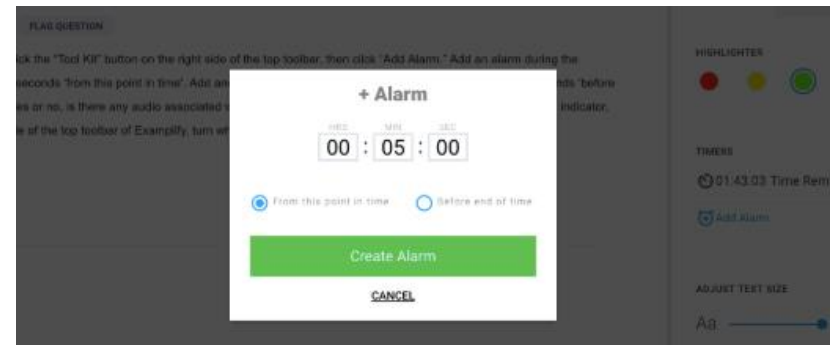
FLAG QUESTION

ick the "Tool Kit" button on the right side of the top toolbar, then click "Add Alarm." Add an alarm during the seconds "from this point in time". Add an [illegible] nds "before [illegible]es or no, is there any audio associated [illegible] indicator. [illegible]e of the top toolbar of Examplify, turn wh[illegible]

+ Alarm

HRS MIN SEC
00 : 05 : 00

From this point in time
Before end of time

Create Alarm

CANCEL

HIGHLIGHTER

TIMERS

01:43:03 Time Rem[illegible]

Add Alarm

ADJUST TEXT SIZE

Aa